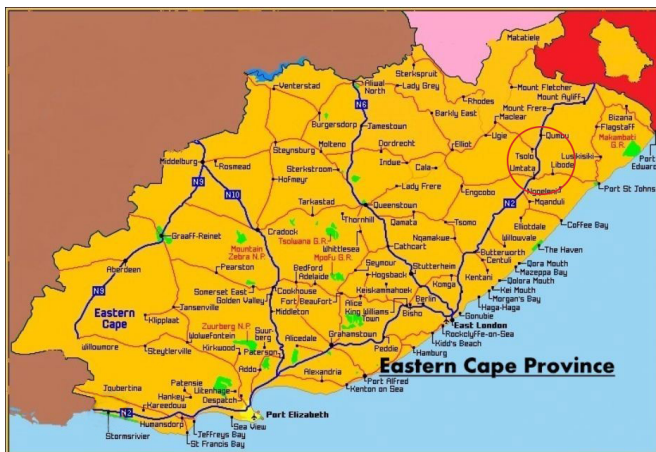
Matatiele
Aliwal North
Sterkspruit
Lady Grey
Venterstad
N6
Rhodes
Barkly East
Mount Fletcher
Mount Ayliff
Mount Frere
Maclear
Bizana
Flagstaff
Makambati G.R.
Port Edward
Burgersdorp
Jamestown
Molteno
Steynsburg
Dordrecht
Elliot
Ugie
Qumbu
Tsolo
Libode
Lusikisiki
Umtata
Middelburg
Rosmead
Sterkstroom
Hofmeyr
Indwe
Cala
N9
N10
Lady Frere
Engcobo
Ngqeleni
Mqanduli
Port St Johns
N2
Tarkastad
Thornhill
Queenstown
Qamata
Tsomo
Coffee Bay
Elliotdale
Willowvale
The Haven
Graaff-Reinet
Mountain Zebra N.P.
Cradock
Tsolwana G.R.
Whittlesea
Mpofu G.R.
Cathcart
Ngamakwe
Stutterheim
Butterworth
Centuli
Kentani
Qora Mouth
Mazeppa Bay
Aberdeen
Pearston
Bedford
Adelaide
Seymour
Hogsback
Keiskammahoek
Komga
Dolora Mouth
Kei Mouth
Morgan's Bay
Haga-Haga
Gonubie
Somerset East
Golden Valley
Cookhouse
Fort Beaufort
Middleton
Alice
King Williams Town
Berlin
Bisho
East London
Rockcliffe-on-Sea
Kidd's Beach
Eastern Cape
Klipplaat
Jansenville
Wolwefontein
Zuurberg N.P.
Kirkwood
Suurberg
Paterson
Alicedale
Grahamstown
Willowmore
Steytlerville
Peddie
Hamburg
Eastern Cape Province
Addo
Alexandria
Port Alfred
Kenton on Sea
Joubertina
Patensie
Hankey
Uitenhage
Kareedouw
Despatch
Port Elizabeth
N2
Humansdorp
Sea View
Stormsrivier
Jeffreys Bay
St Francis Bay